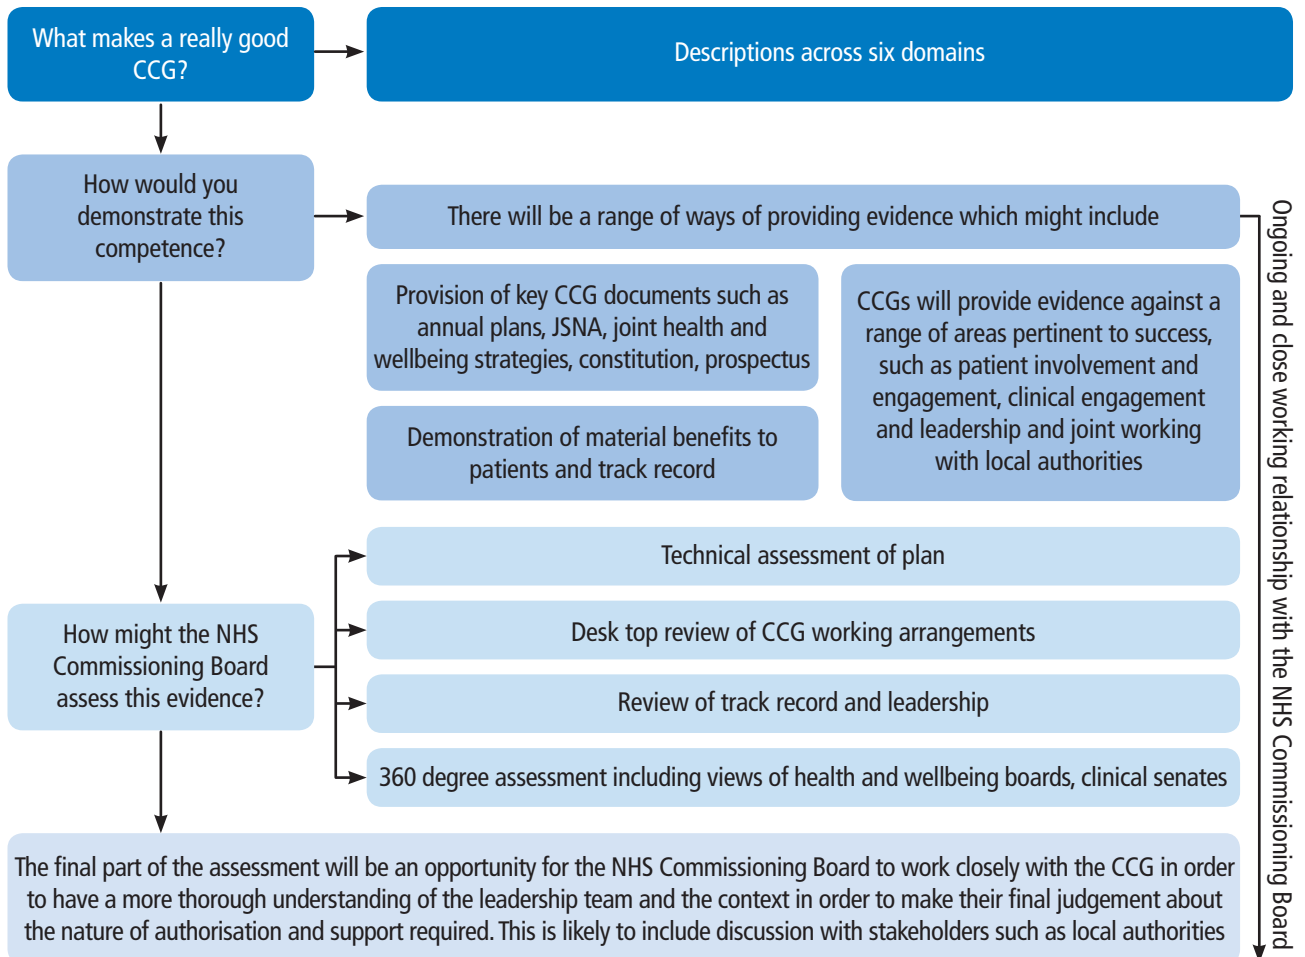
What makes a really good CCG?

Descriptions across six domains

How would you demonstrate this competence?

There will be a range of ways of providing evidence which might include

Provision of key CCG documents such as annual plans, JSNA, joint health and wellbeing strategies, constitution, prospectus

CCGs will provide evidence against a range of areas pertinent to success, such as patient involvement and engagement, clinical engagement and leadership and joint working with local authorities

Demonstration of material benefits to patients and track record

How might the NHS Commissioning Board assess this evidence?

Technical assessment of plan

Desk top review of CCG working arrangements

Review of track record and leadership

360 degree assessment including views of health and wellbeing boards, clinical senates

The final part of the assessment will be an opportunity for the NHS Commissioning Board to work closely with the CCG in order to have a more thorough understanding of the leadership team and the context in order to make their final judgement about the nature of authorisation and support required. This is likely to include discussion with stakeholders such as local authorities

Ongoing and close working relationship with the NHS Commissioning Board